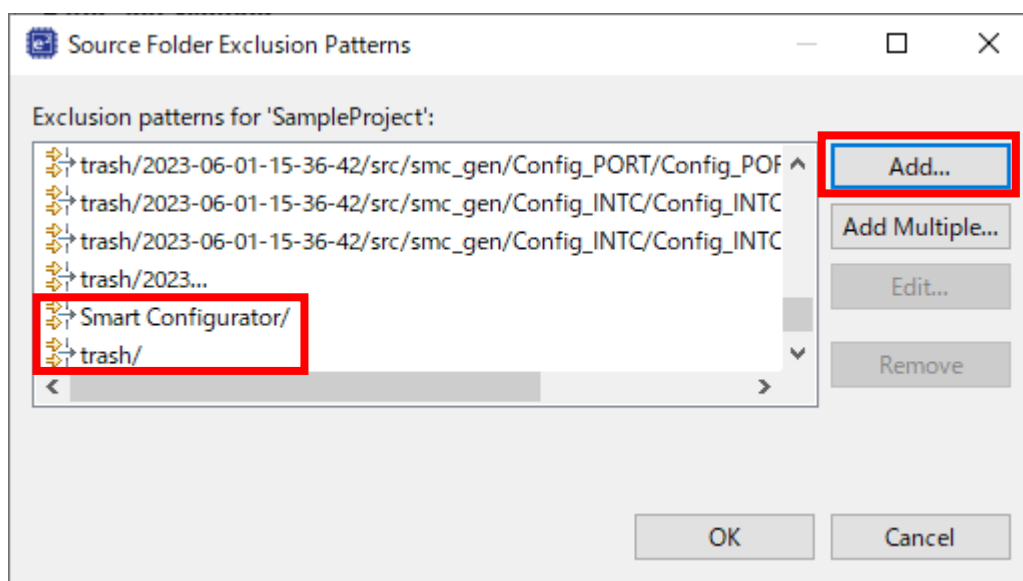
Source Folder Exclusion Patterns

Exclusion patterns for 'SampleProject':

trash/2023-06-01-15-36-42/src/smc_gen/Config_PORT/Config_POF
trash/2023-06-01-15-36-42/src/smc_gen/Config_INTC/Config_INTC
trash/2023-06-01-15-36-42/src/smc_gen/Config_INTC/Config_INTC
trash/2023...
Smart Configurator/
trash/

Add...
Add Multiple...
Edit...
Remove

OK
Cancel